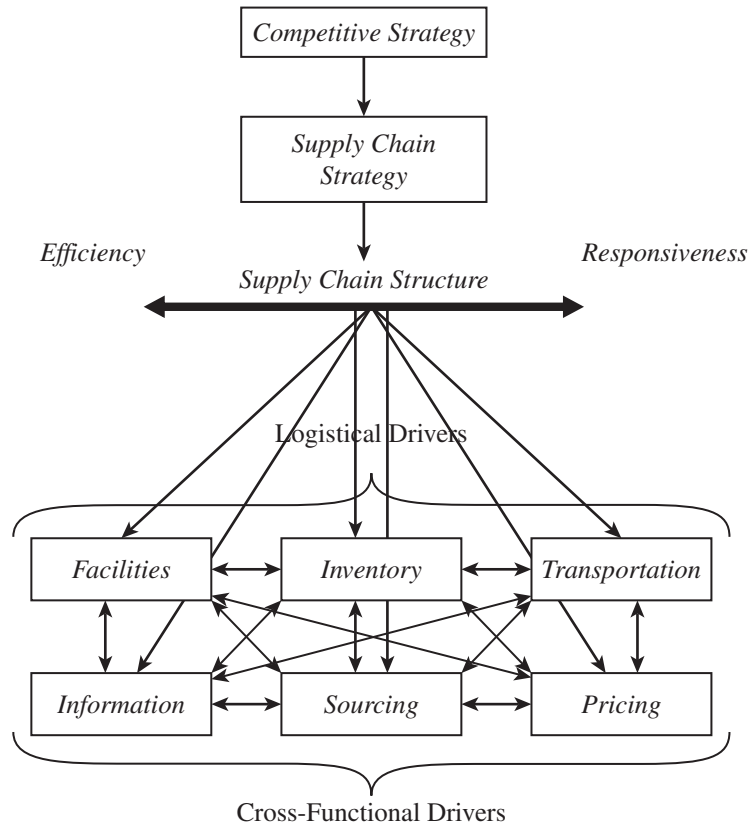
Competitive Strategy

Supply Chain Strategy

Efficiency

Supply Chain Structure

Responsiveness

Logistical Drivers

Facilities

Inventory

Transportation

Information

Sourcing

Pricing

Cross-Functional Drivers